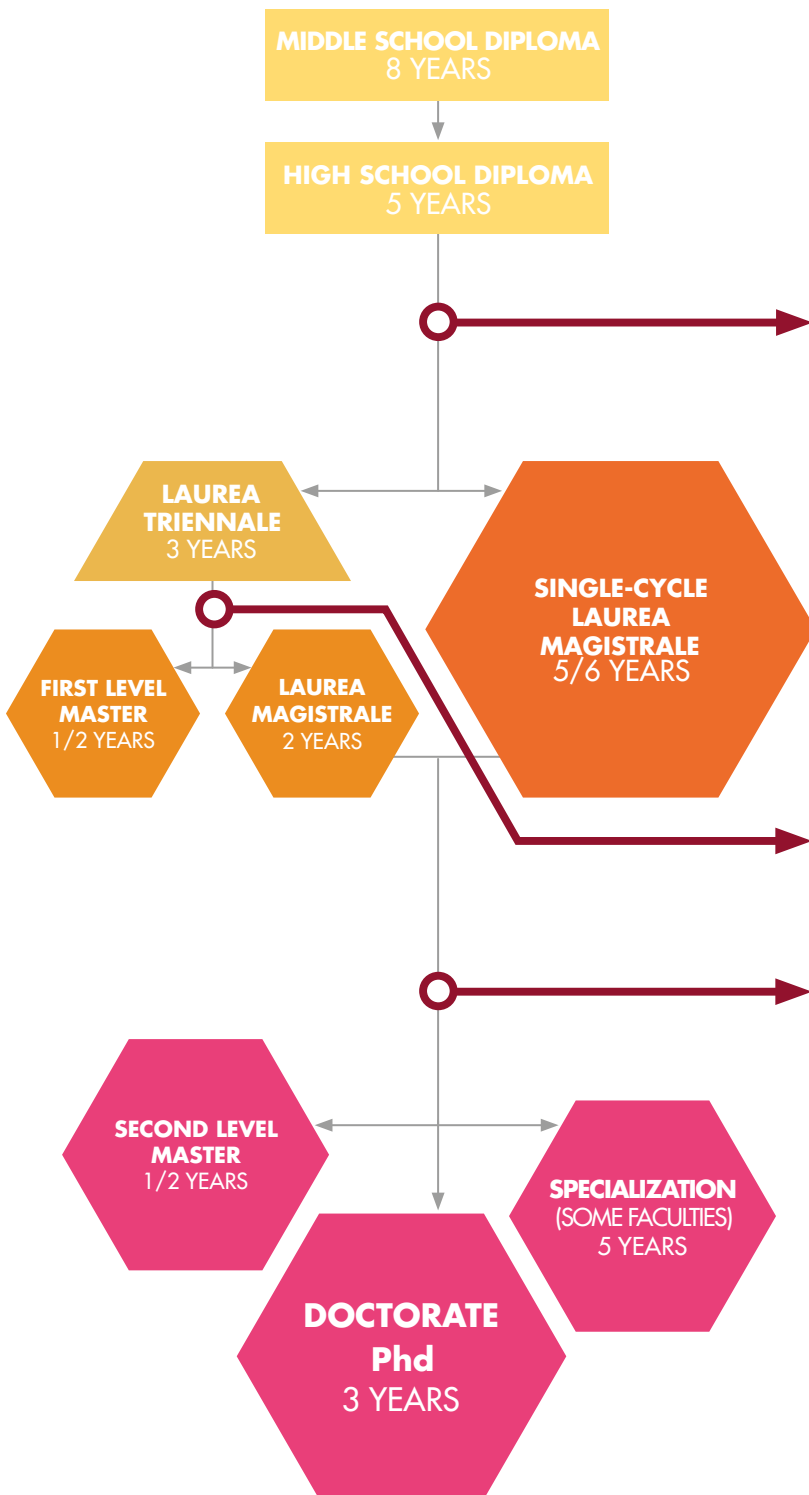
MIDDLE SCHOOL DIPLOMA
8 YEARS

HIGH SCHOOL DIPLOMA
5 YEARS

LAUREA
TRIENNALE
3 YEARS

SINGLE-CYCLE
LAUREA
MAGISTRALE
5/6 YEARS

FIRST LEVEL
MASTER
1/2 YEARS

LAUREA
MAGISTRALE
2 YEARS

SECOND LEVEL
MASTER
1/2 YEARS

SPECIALIZATION
(SOME FACULTIES)
5 YEARS

DOCTORATE
Phd
3 YEARS